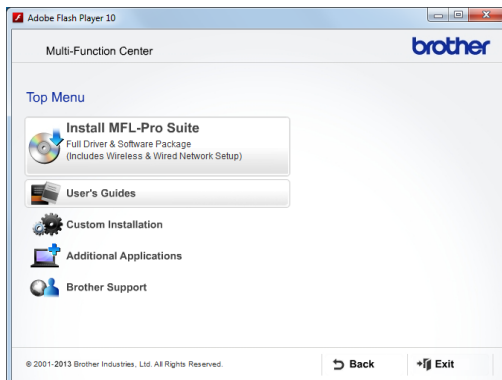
Adobe Flash Player 10

Multi-Function Center

brother

Top Menu

Install MFL-Pro Suite
Full Driver & Software Package
(Includes Wireless & Wired Network Setup)

User's Guides

Custom Installation

Additional Applications

Brother Support

© 2001-2013 Brother Industries, Ltd. All Rights Reserved.

Back

Exit